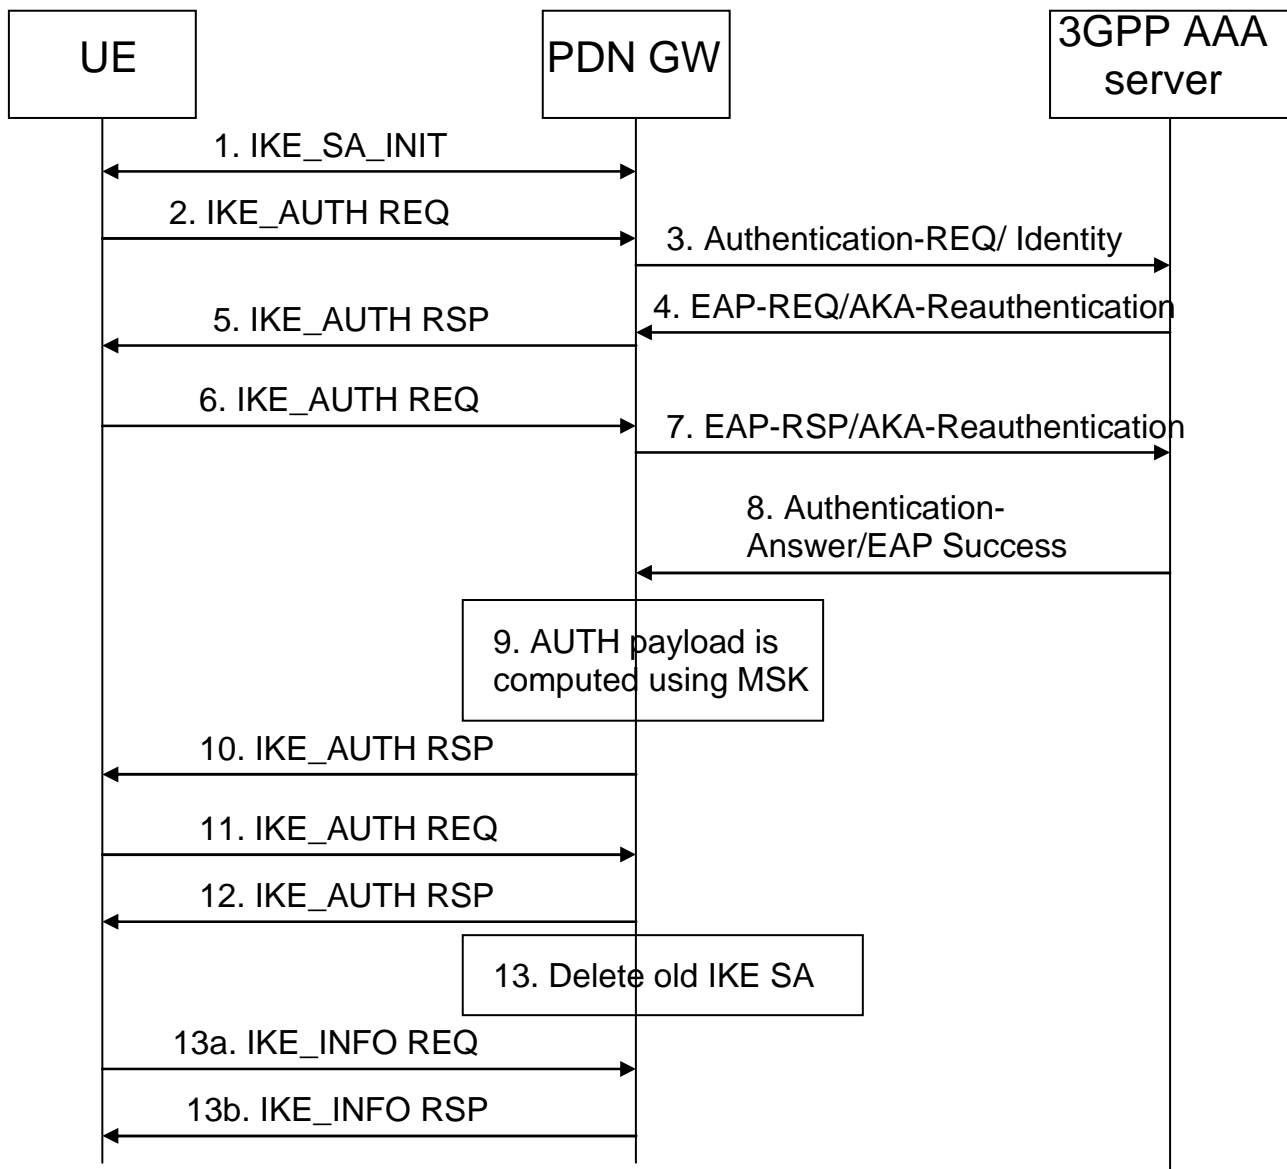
UE

PDN GW

3GPP AAA server

1. IKE_SA_INIT

2. IKE_AUTH REQ

3. Authentication-REQ/ Identity

4. EAP-REQ/AKA-Reauthentication

5. IKE_AUTH RSP

6. IKE_AUTH REQ

7. EAP-RSP/AKA-Reauthentication

8. Authentication-Answer/EAP Success

9. AUTH payload is computed using MSK

10. IKE_AUTH RSP

11. IKE_AUTH REQ

12. IKE_AUTH RSP

13. Delete old IKE SA

13a. IKE_INFO REQ

13b. IKE_INFO RSP